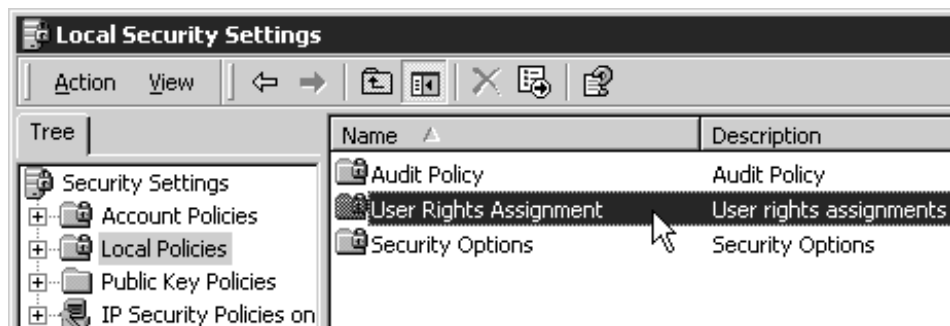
Local Security Settings

Action View

Tree

Security Settings
Account Policies
Local Policies
Public Key Policies
IP Security Policies on

| Name | Description |
|---|---|
| Audit Policy | Audit Policy |
| User Rights Assignment | User rights assignments |
| Security Options | Security Options |